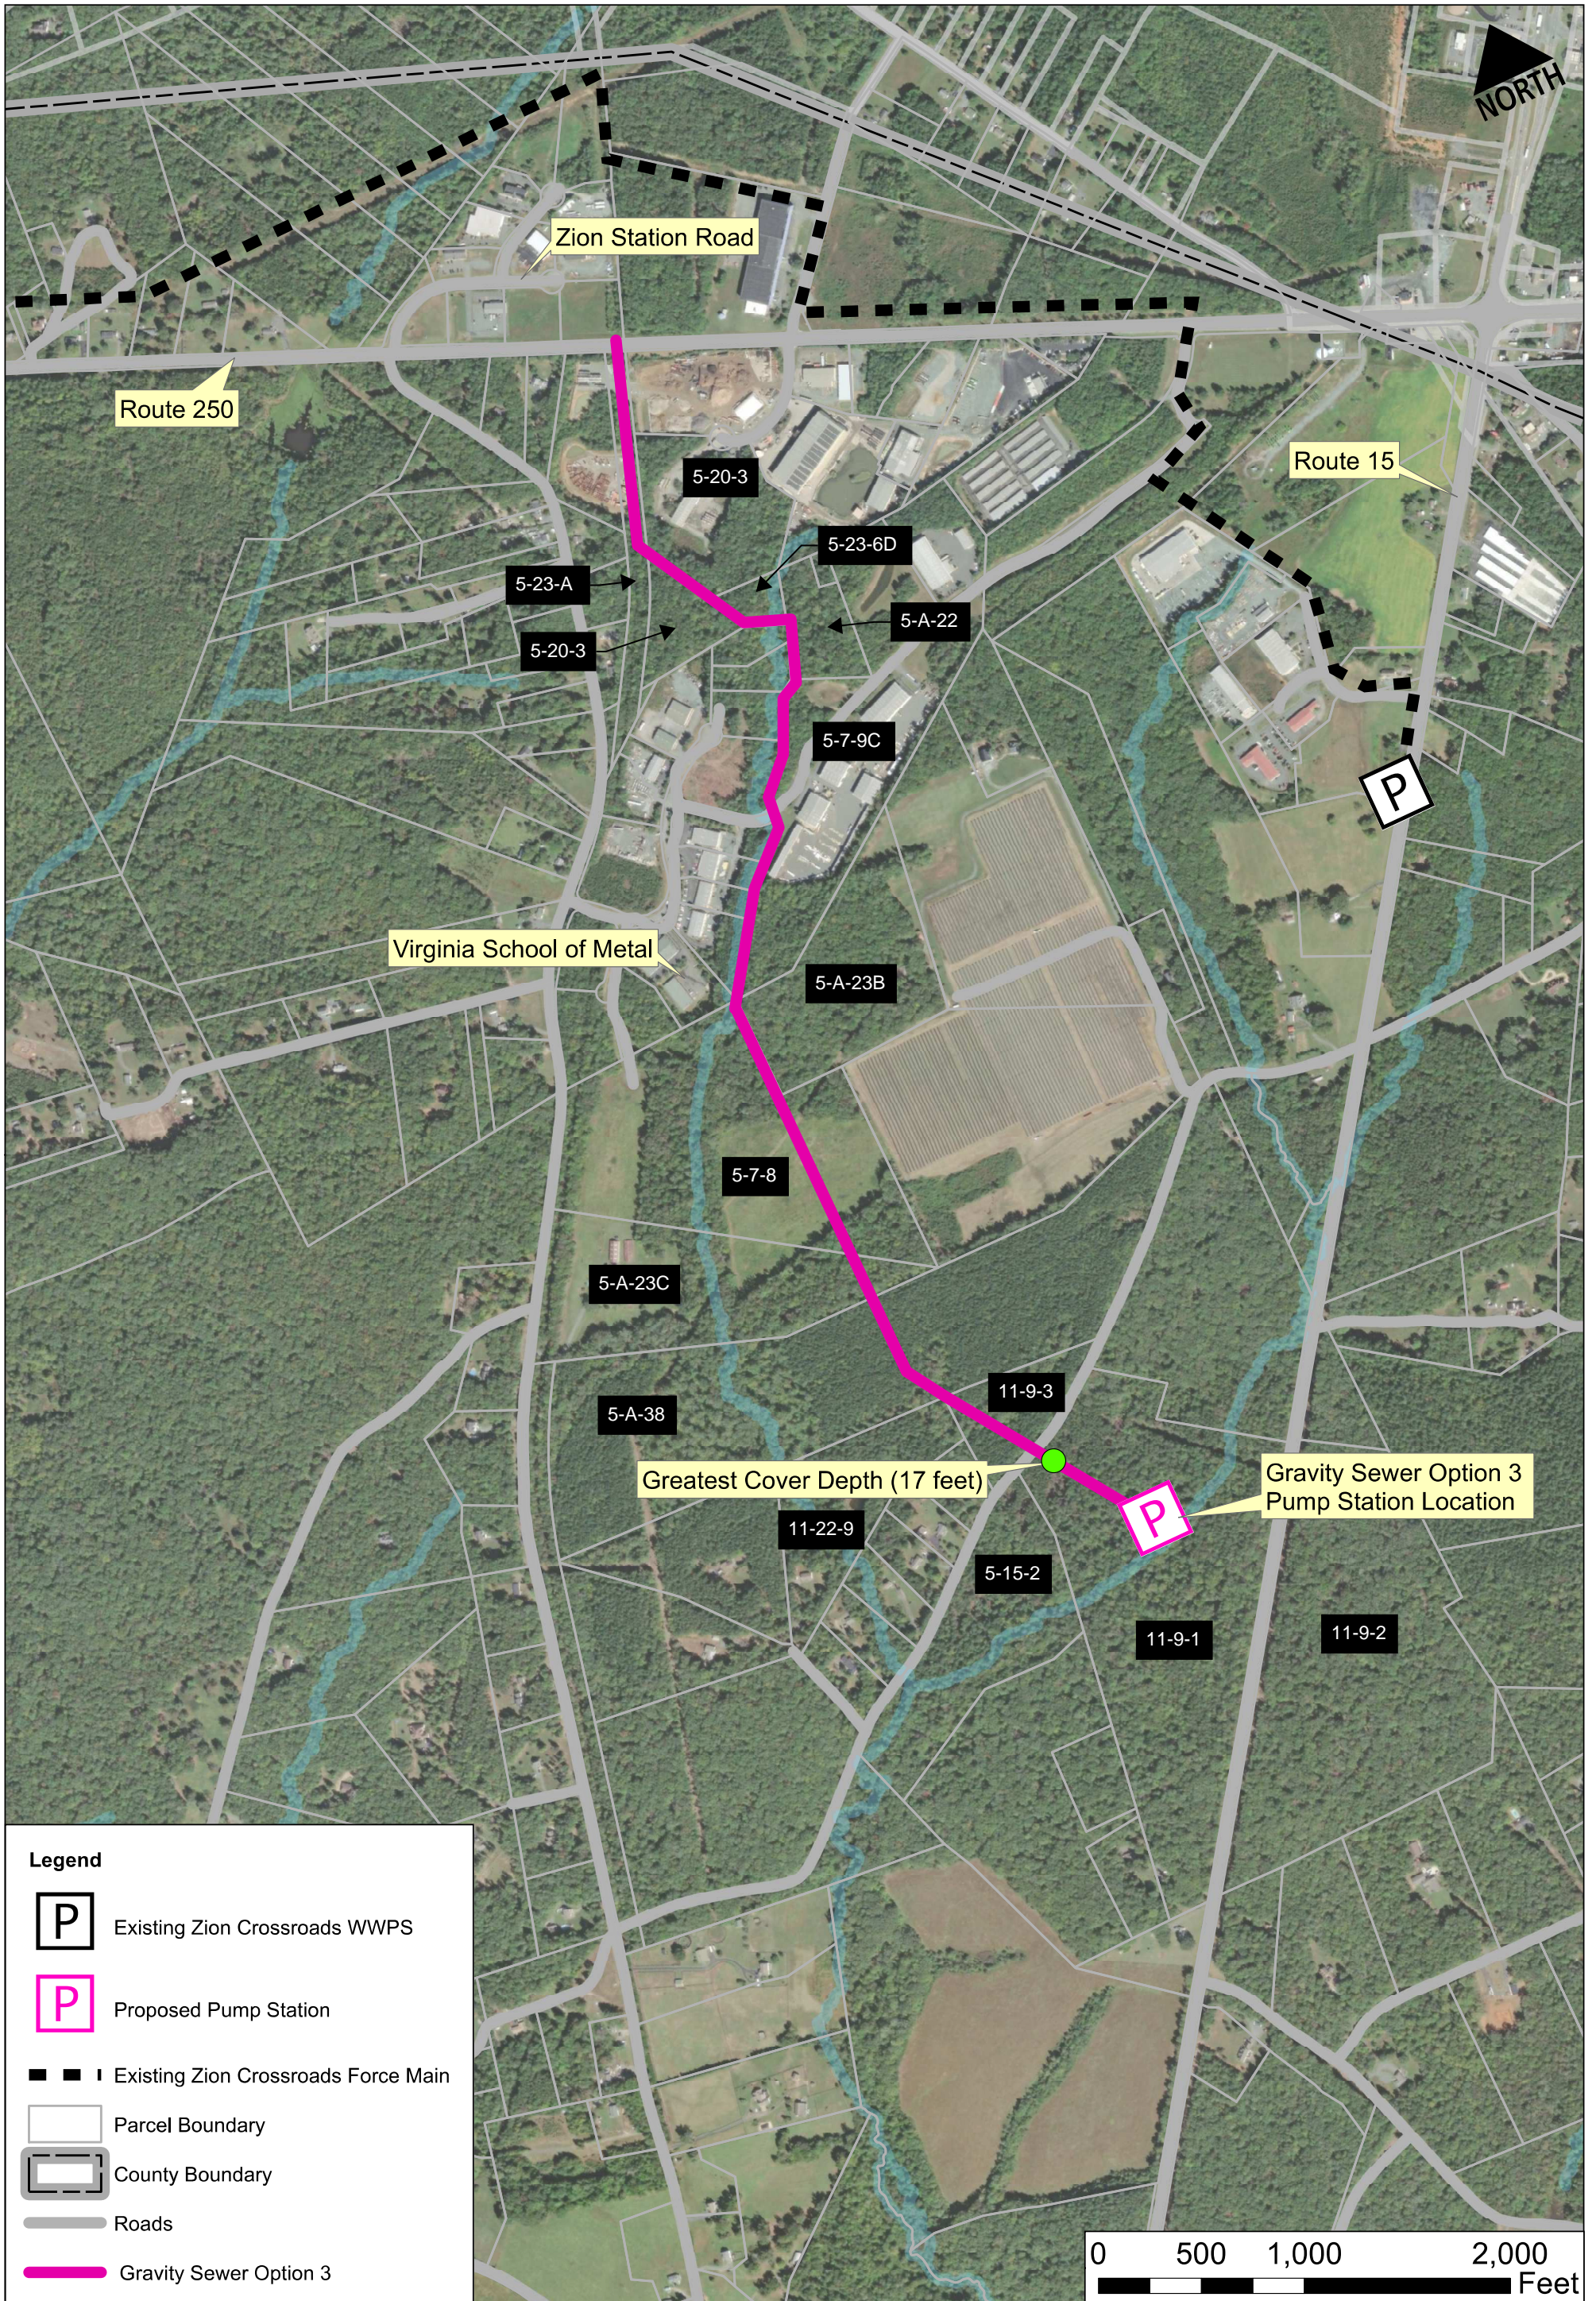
NORTH

Zion Station Road

Route 250

Route 15

5-20-3

5-23-6D

5-23-A

5-A-22

5-20-3

P

5-7-9C

Virginia School of Metal

5-A-23B

5-7-8

5-A-23C

11-9-3

5-A-38

Greatest Cover Depth (17 feet)

Gravity Sewer Option 3
Pump Station Location

P

11-22-9

5-15-2

11-9-1

11-9-2

Legend

P Existing Zion Crossroads WWPS

P Proposed Pump Station

Existing Zion Crossroads Force Main

Parcel Boundary

County Boundary

Roads

Gravity Sewer Option 3

0 500 1,000 2,000
Feet